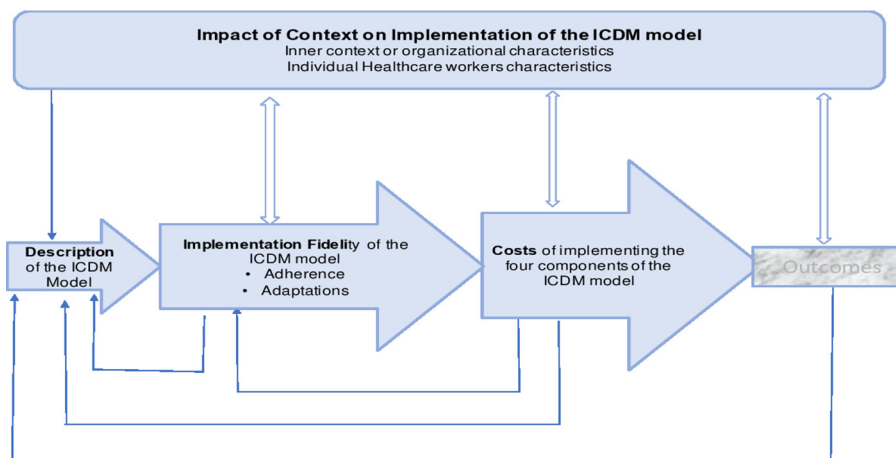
**Impact of Context on Implementation of the ICDM model**
Inner context or organizational characteristics
Individual Healthcare workers characteristics

**Description** of the ICDM Model

**Implementation Fidelity** of the ICDM model
- Adherence
- Adaptations

**Costs** of implementing the four components of the ICDM model

Outcomes